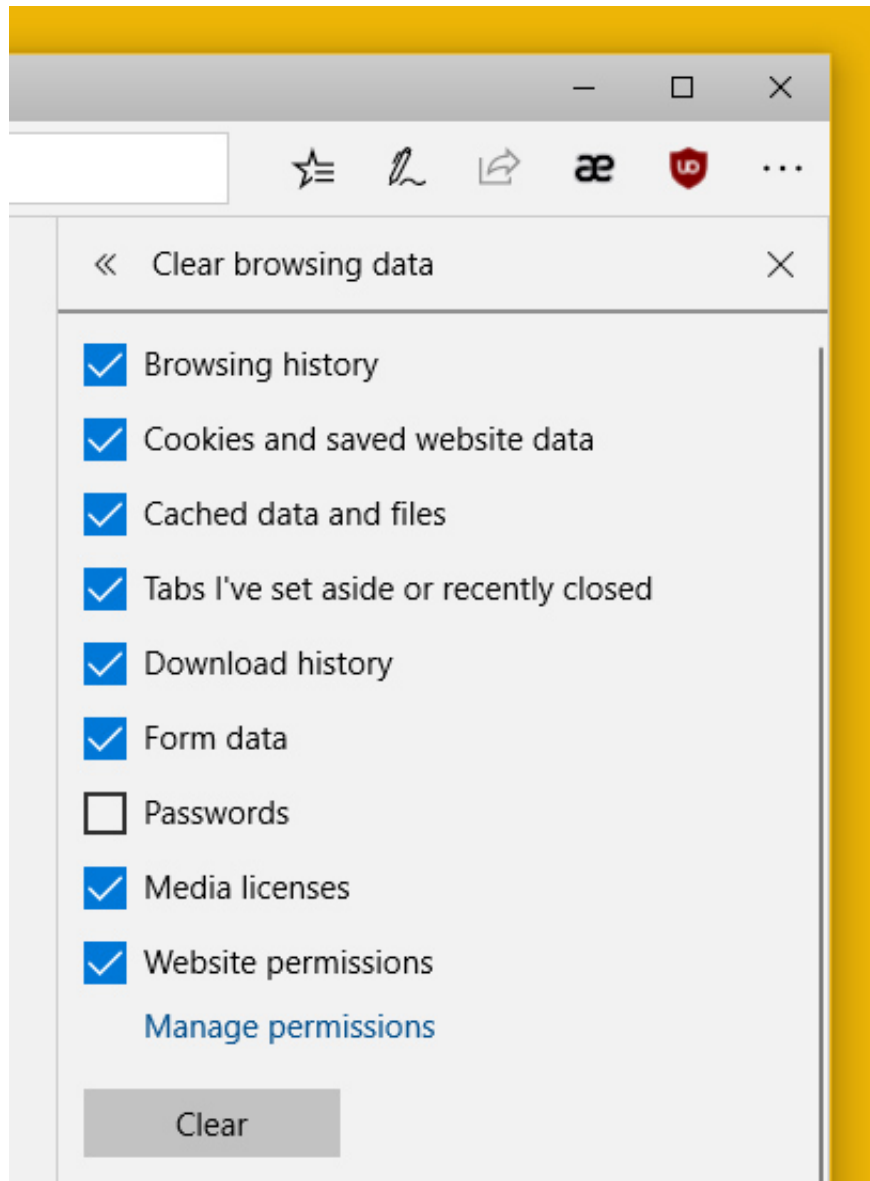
æ

Clear browsing data

Browsing history

Cookies and saved website data

Cached data and files

Tabs I've set aside or recently closed

Download history

Form data

Passwords

Media licenses

Website permissions

Manage permissions

Clear